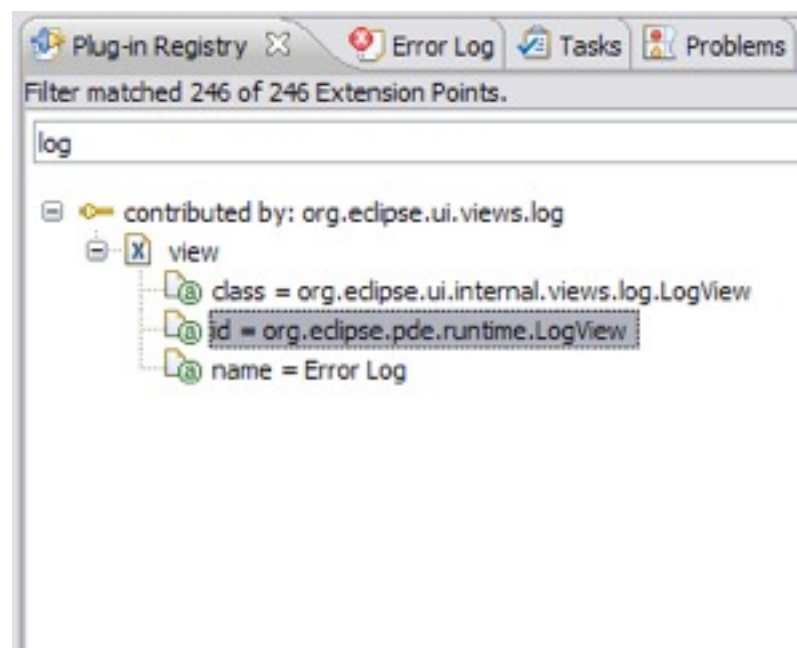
Plug-in Registry Error Log Tasks Problems
Filter matched 246 of 246 Extension Points.
log
contributed by: org.eclipse.ui.views.log
view
class = org.eclipse.ui.internal.views.log.LogView
id = org.eclipse.pde.runtime.LogView
name = Error Log